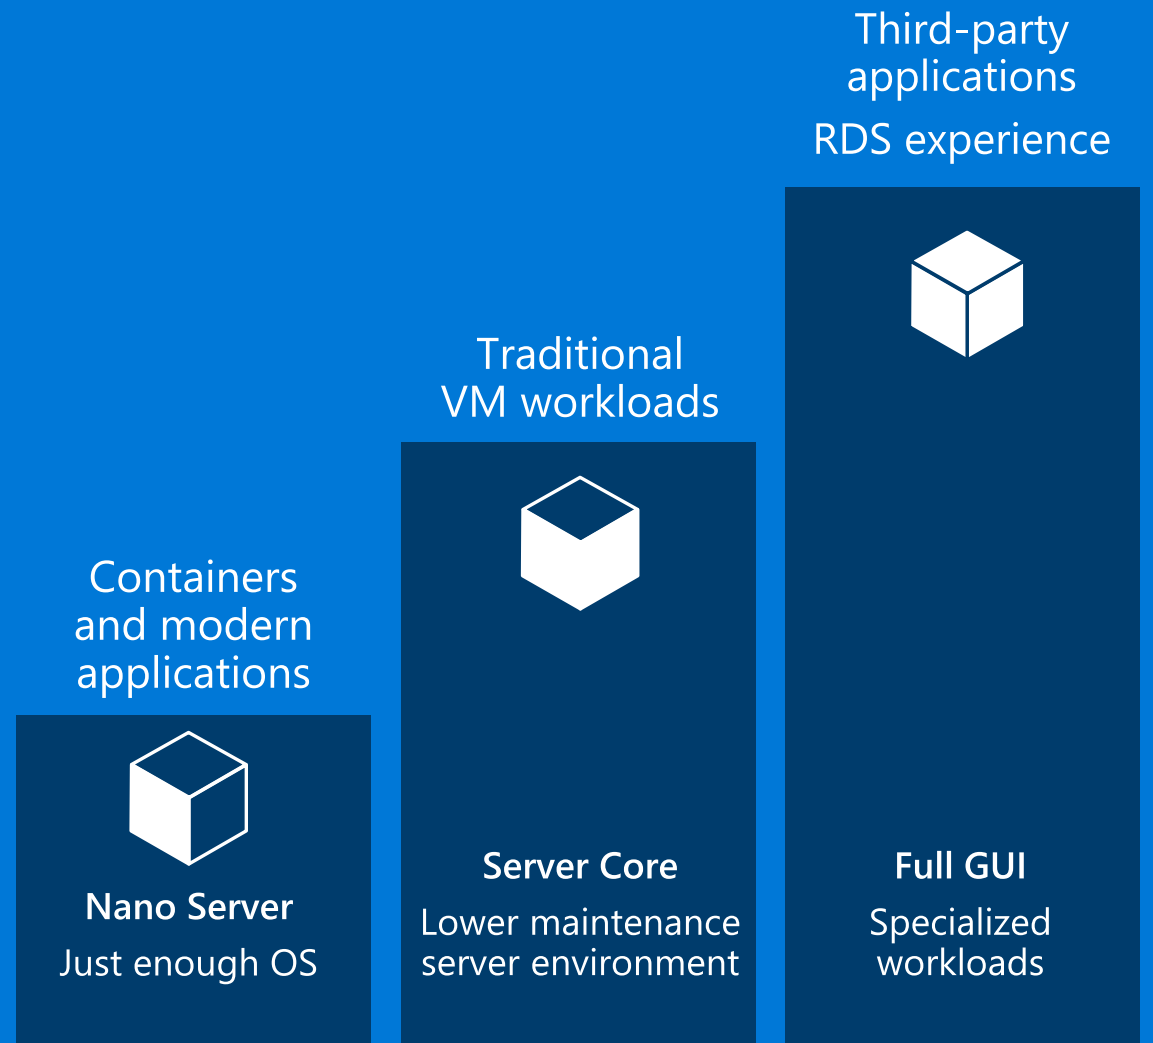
Containers and modern applications

Nano Server

Just enough OS

Traditional VM workloads

Server Core

Lower maintenance server environment

Third-party applications

RDS experience

Full GUI

Specialized workloads